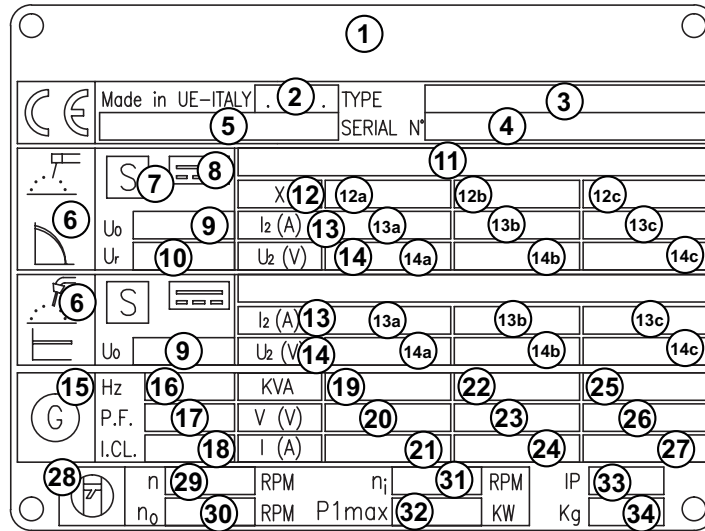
1

CE Made in UE-ITALY . 2 . TYPE 3
5 SERIAL N° 4

11
S 7 8
6 X 12 12a 12b 12c
U0 9 I2 (A) 13 13a 13b 13c
Ur 10 U2 (V) 14 14a 14b 14c

6 S
I2 (A) 13 13a 13b 13c
U0 9 U2 (V) 14 14a 14b 14c

15 Hz 16 KVA 19 22 25
G P.F. 17 V (V) 20 23 26
I.CL. 18 I (A) 21 24 27

28 n 29 RPM $n_i$ 31 RPM IP 33
$n_0$ 30 RPM P1max 32 KW Kg 34